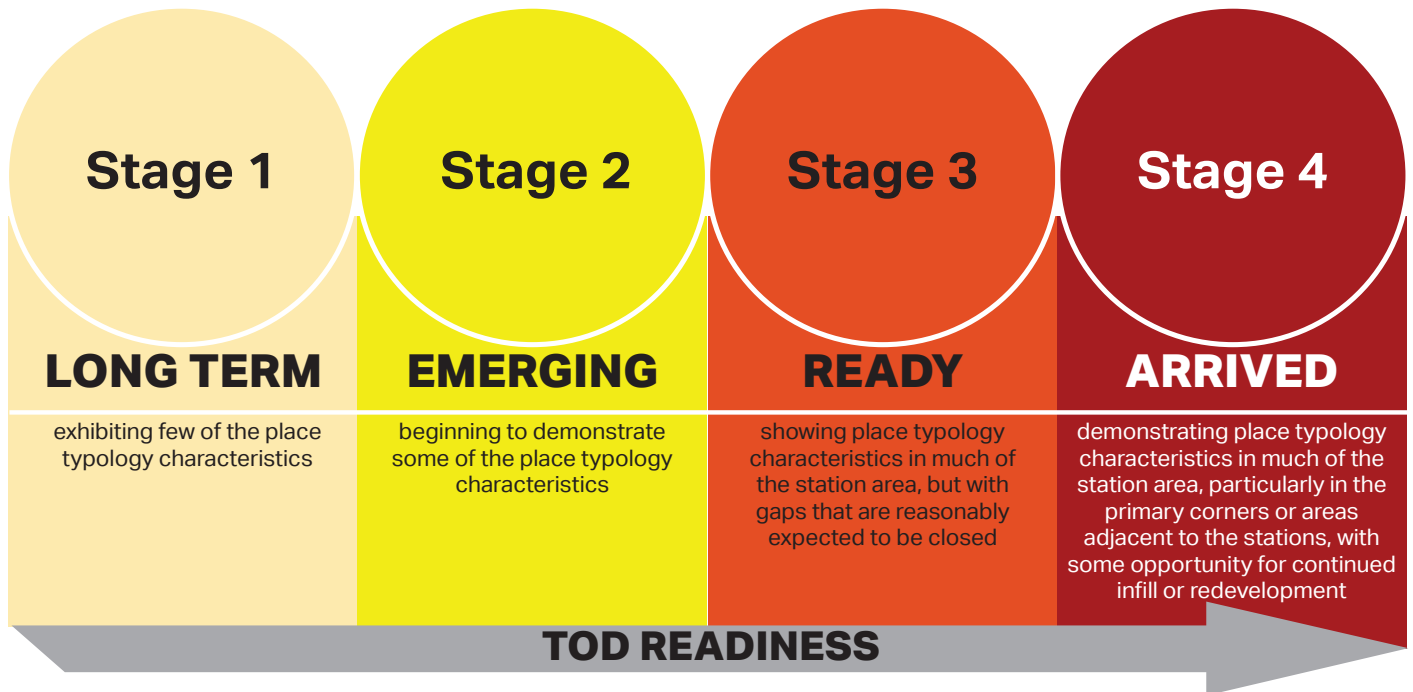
Stage 1

LONG TERM

exhibiting few of the place typology characteristics

Stage 2

EMERGING

beginning to demonstrate some of the place typology characteristics

Stage 3

READY

showing place typology characteristics in much of the station area, but with gaps that are reasonably expected to be closed

Stage 4

ARRIVED

demonstrating place typology characteristics in much of the station area, particularly in the primary corners or areas adjacent to the stations, with some opportunity for continued infill or redevelopment

TOD READINESS